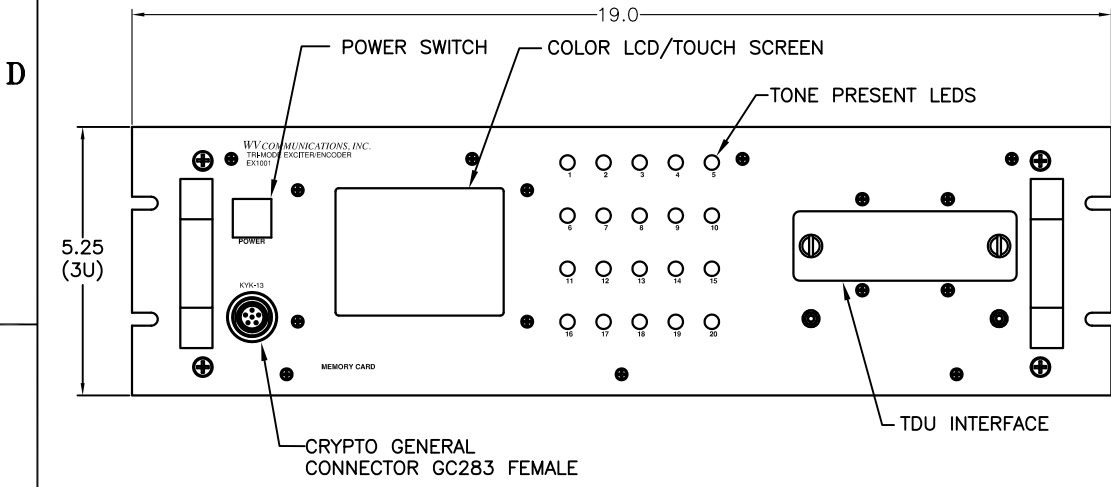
D

19.0

POWER SWITCH

COLOR LCD/TOUCH SCREEN

TONE PRESENT LEDS

WV COMMUNICATIONS, INC.
TRI-MODE EXCITER/ENCODER
EX1001

POWER

5.25
(3U)

KYK-13

1 2 3 4 5
6 7 8 9 10
11 12 13 14 15
16 17 18 19 20

MEMORY CARD

TDU INTERFACE

CRYPTO GENERAL
CONNECTOR GC283 FEMALE